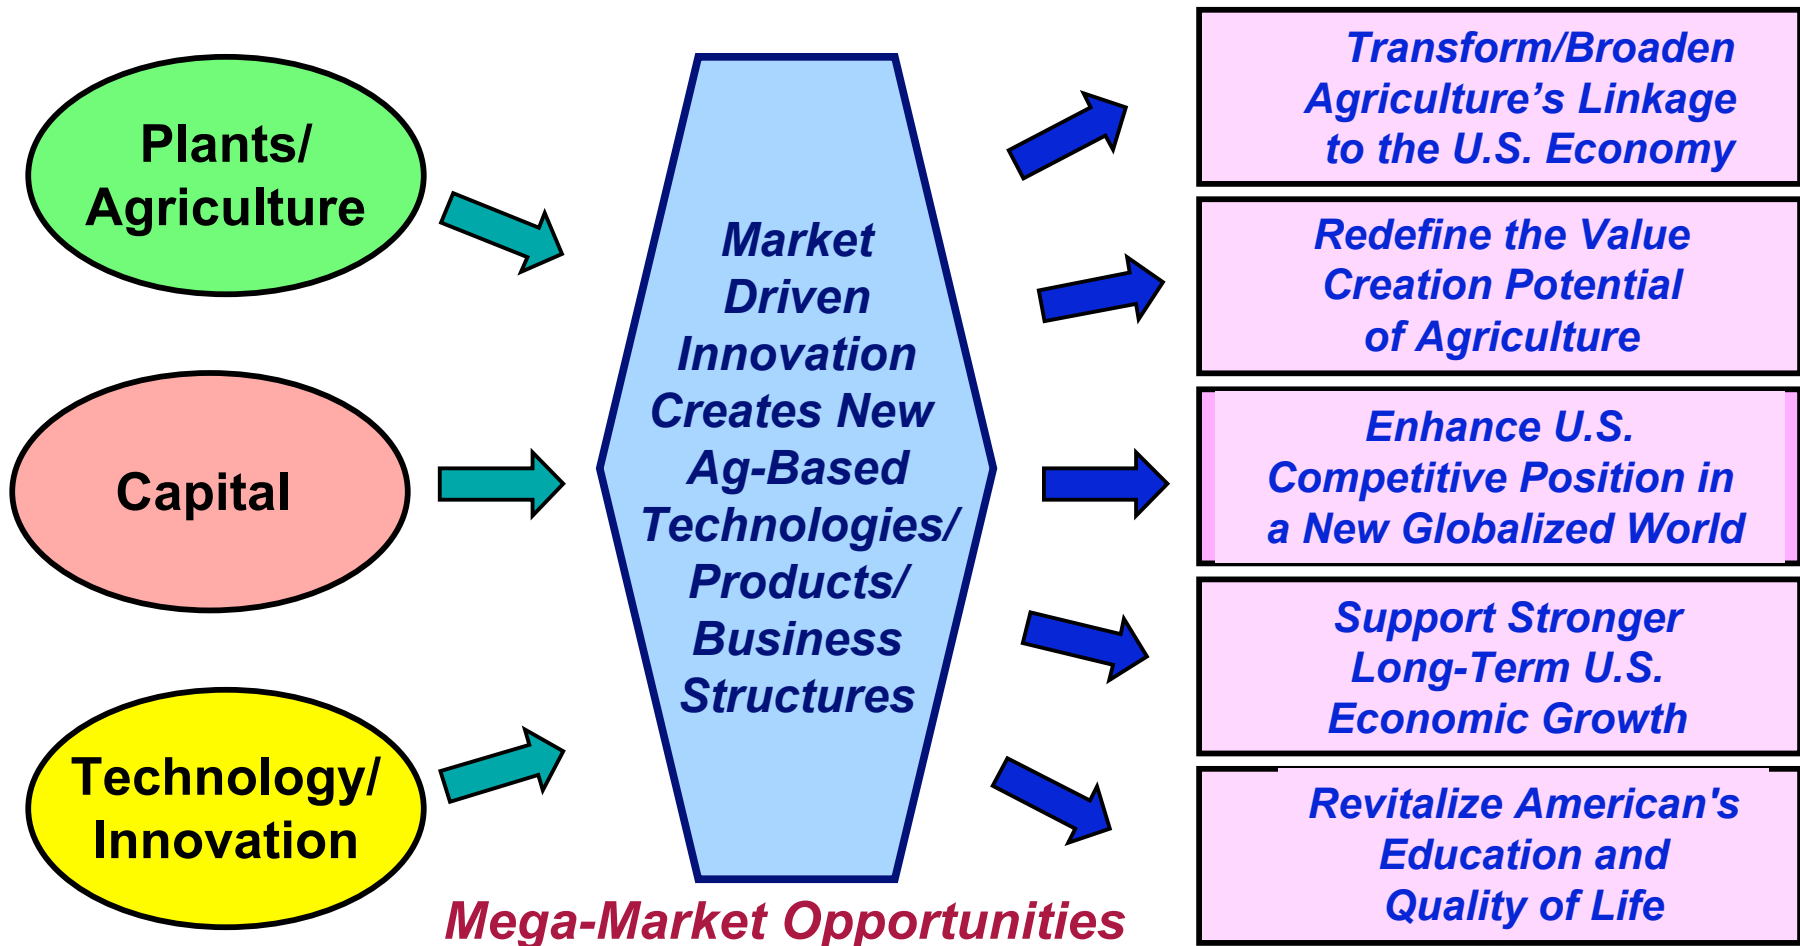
Plants/ Agriculture

Capital

Technology/ Innovation

Market Driven Innovation Creates New Ag-Based Technologies/ Products/ Business Structures

Mega-Market Opportunities

Transform/Broaden Agriculture's Linkage to the U.S. Economy

Redefine the Value Creation Potential of Agriculture

Enhance U.S. Competitive Position in a New Globalized World

Support Stronger Long-Term U.S. Economic Growth

Revitalize American's Education and Quality of Life